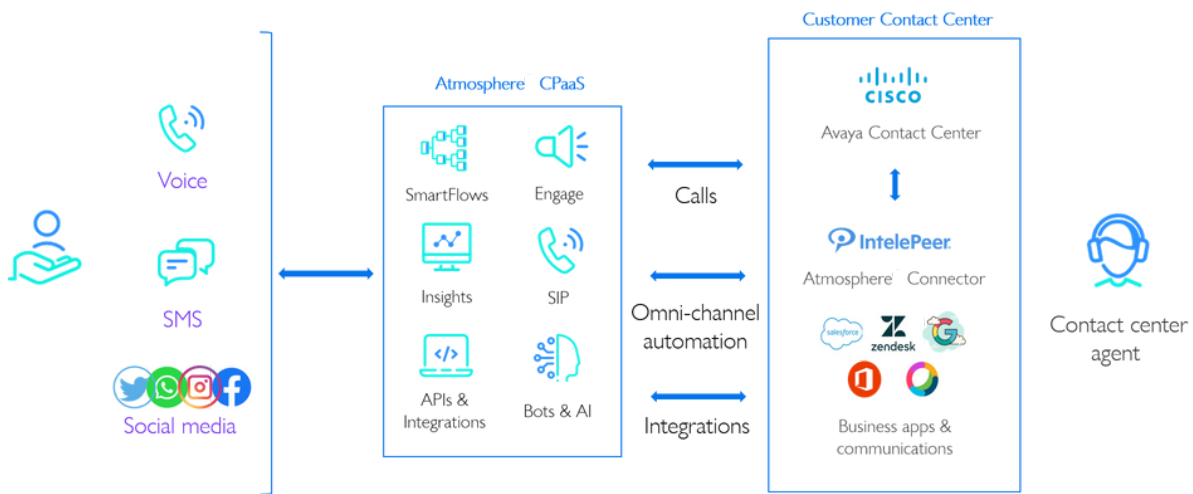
Voice

SMS

Social media

Atmosphere CPaaS

SmartFlows

Engage

Insights

SIP

APIs & Integrations

Bots & AI

Calls

Omni-channel automation

Integrations

Customer Contact Center

CISCO

Avaya Contact Center

IntelePeer

Atmosphere Connector

salesforce

zendesk

Business apps & communications

Contact center agent